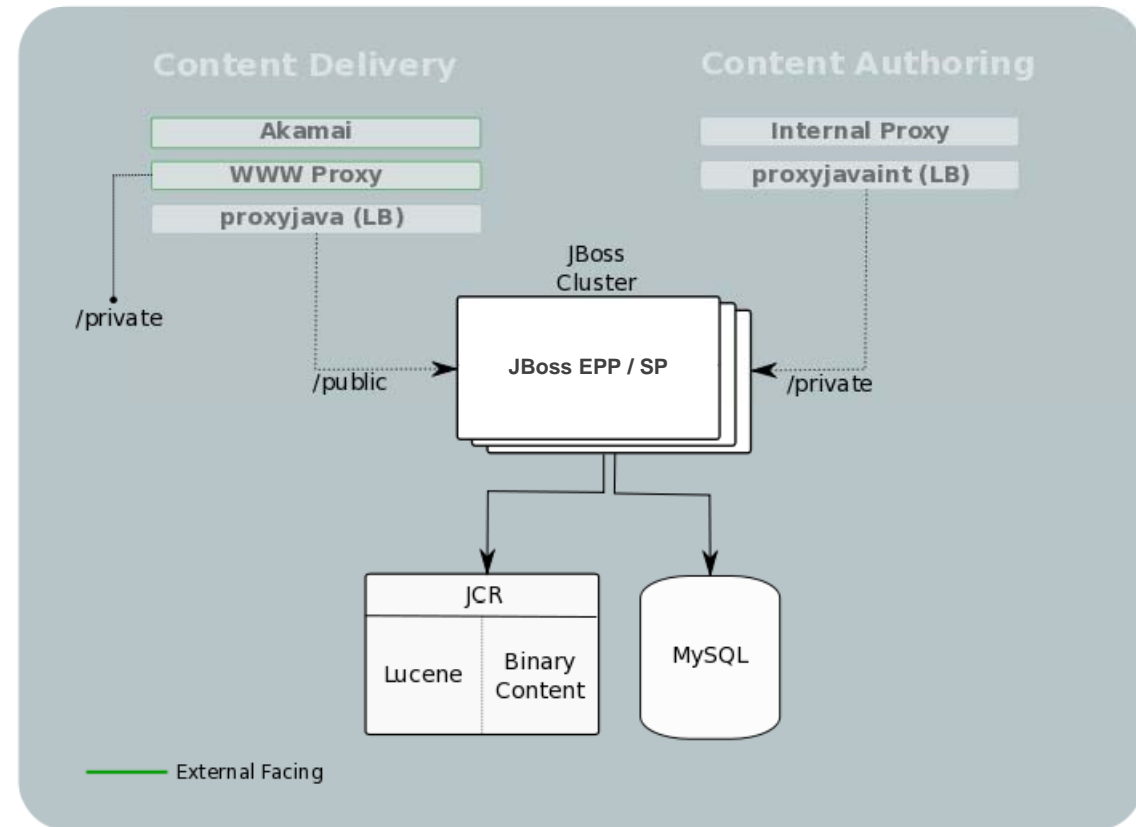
Content Delivery

Akamai

WWW Proxy

proxyjava (LB)

/private

Content Authoring

Internal Proxy

proxyjavaint (LB)

JBoss Cluster

/public

JBoss EPP / SP

/private

JCR

Lucene

Binary Content

MySQL

External Facing